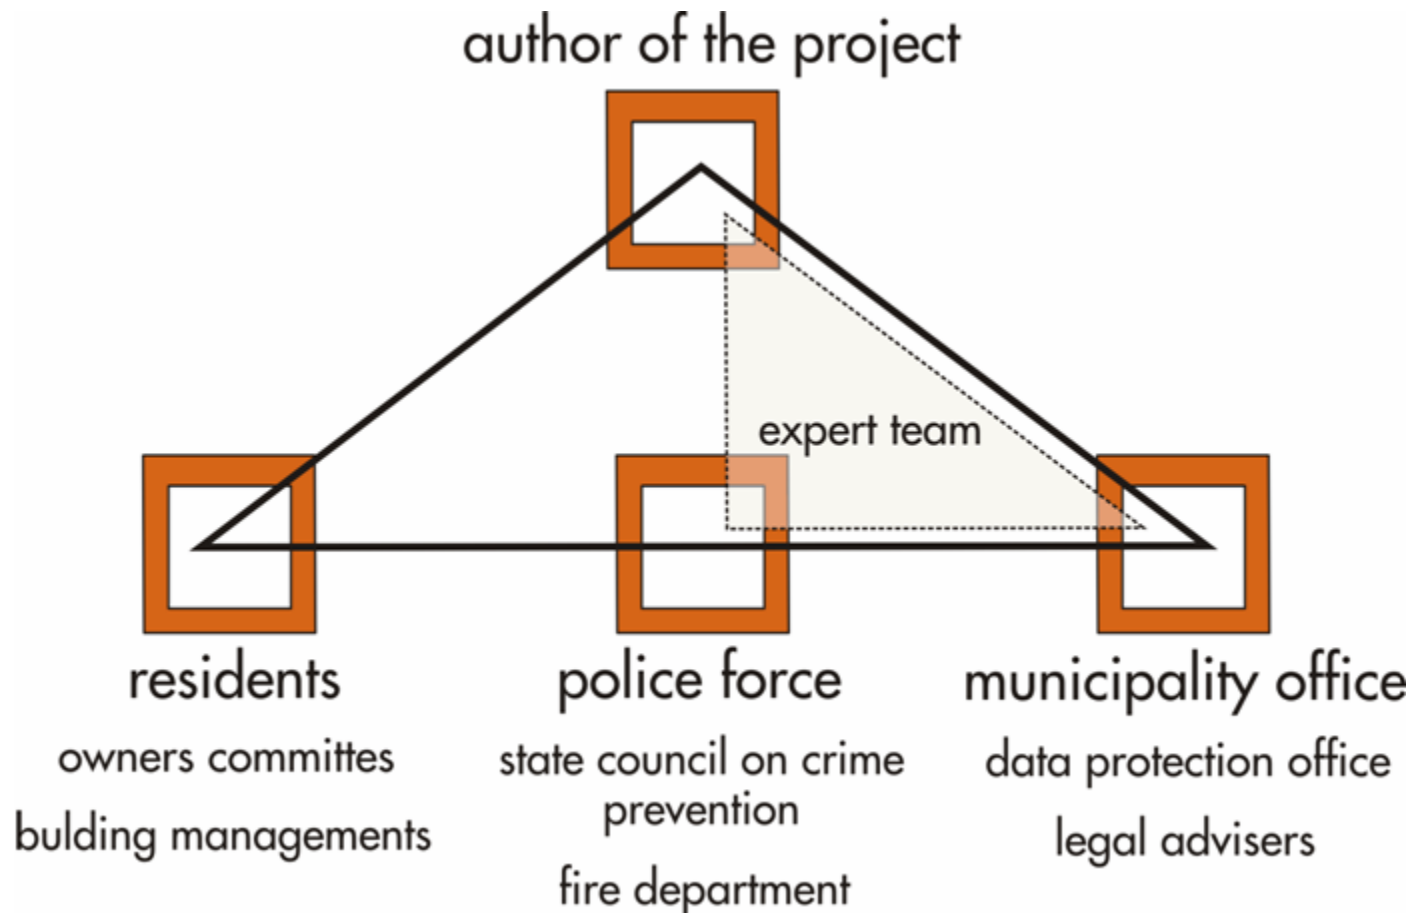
author of the project

expert team

residents

owners committes

bulding managements

police force

state council on crime prevention

fire department

municipality office

data protection office

legal advisers